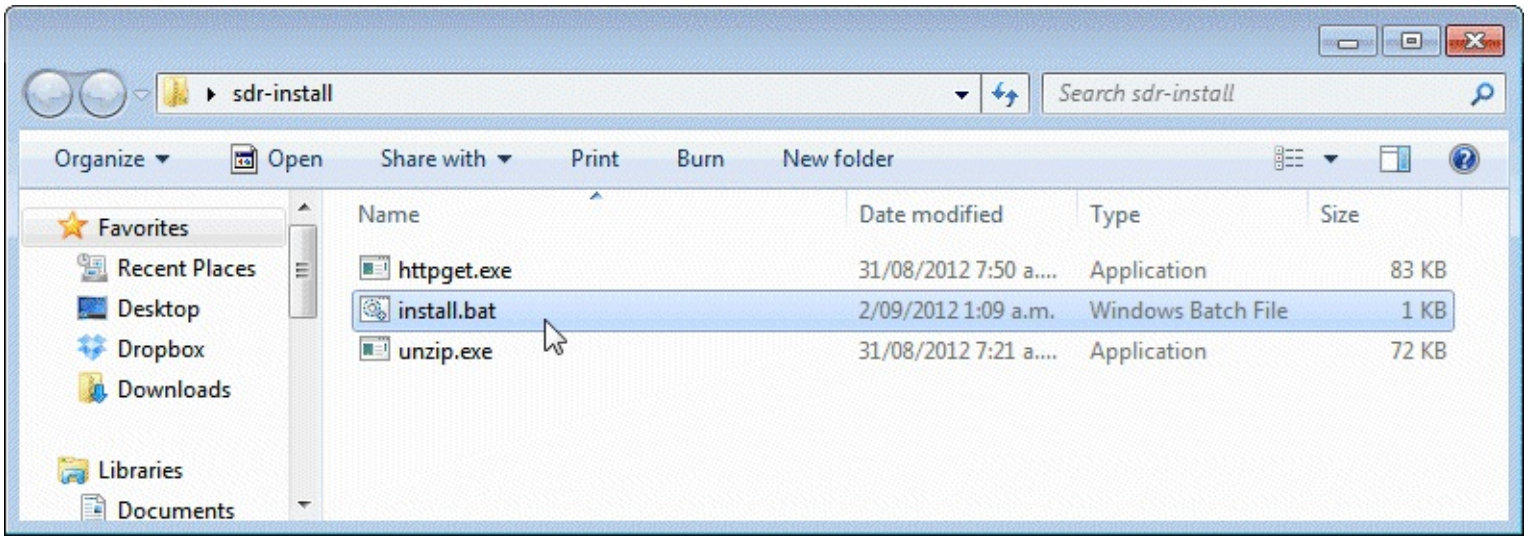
▸ sdr-install

Search sdr-install

Organize ▾ Open Share with ▾ Print Burn New folder

Favorites
Recent Places
Desktop
Dropbox
Downloads

Libraries
Documents

| Name | Date modified | Type | Size |
|---|---|---|---|
| httpget.exe | 31/08/2012 7:50 a.... | Application | 83 KB |
| install.bat | 2/09/2012 1:09 a.m. | Windows Batch File | 1 KB |
| unzip.exe | 31/08/2012 7:21 a.... | Application | 72 KB |